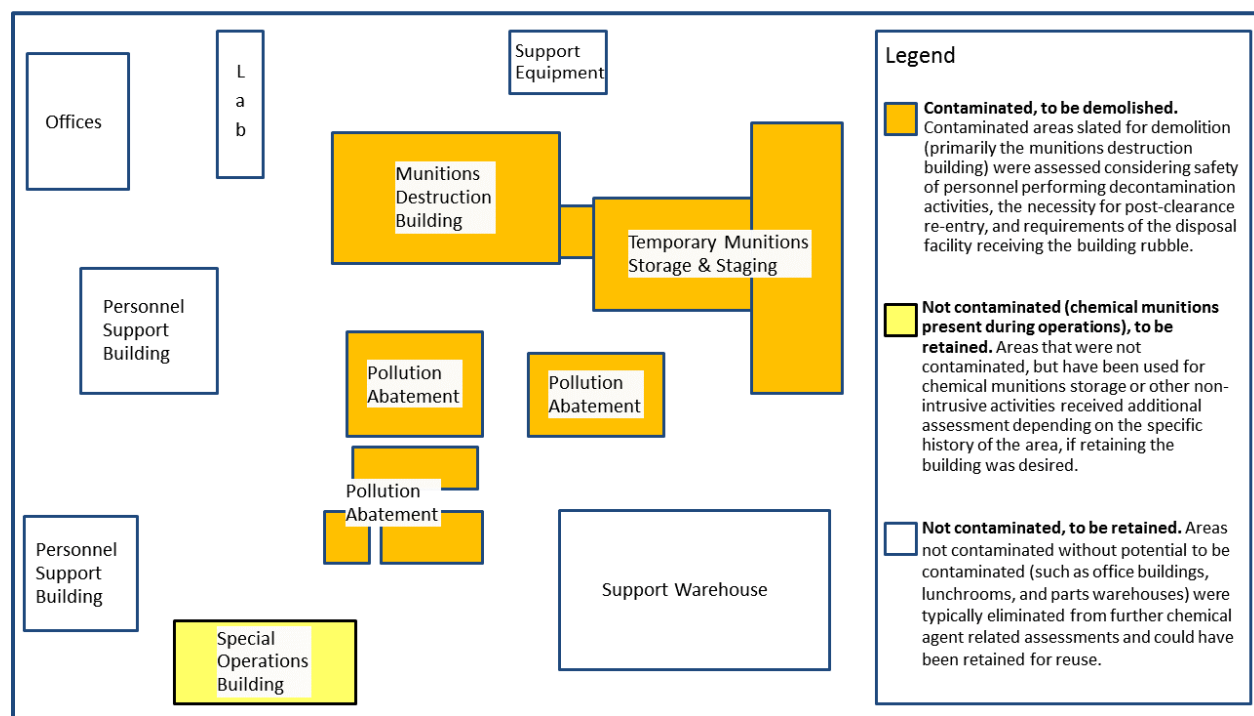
Offices

L
a
b

Support Equipment

Munitions Destruction Building

Temporary Munitions Storage & Staging

Personnel Support Building

Pollution Abatement

Pollution Abatement

Pollution Abatement

Personnel Support Building

Support Warehouse

Special Operations Building

Legend

**Contaminated, to be demolished.** Contaminated areas slated for demolition (primarily the munitions destruction building) were assessed considering safety of personnel performing decontamination activities, the necessity for post-clearance re-entry, and requirements of the disposal facility receiving the building rubble.

**Not contaminated (chemical munitions present during operations), to be retained.** Areas that were not contaminated, but have been used for chemical munitions storage or other non-intrusive activities received additional assessment depending on the specific history of the area, if retaining the building was desired.

**Not contaminated, to be retained.** Areas not contaminated without potential to be contaminated (such as office buildings, lunchrooms, and parts warehouses) were typically eliminated from further chemical agent related assessments and could have been retained for reuse.